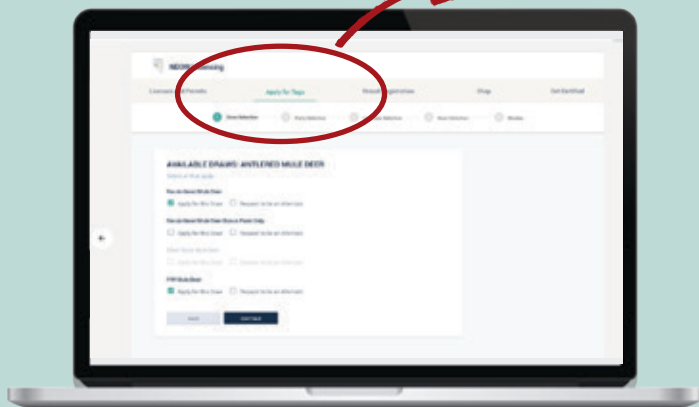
NDOW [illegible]

Licenses and Permits | Apply for Tags | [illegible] | Shop | Get Outdoor

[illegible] | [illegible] | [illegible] | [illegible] | Review

AVAILABLE DRAWS: ANTLERED MULE DEER

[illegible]

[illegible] Mule Deer

Apply for this Draw | Request to be an alternate

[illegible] Mule Deer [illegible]

Apply for this Draw | Request to be an alternate

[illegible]

Apply for this Draw | Request to be an alternate

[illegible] Mule Deer

Apply for this Draw | Request to be an alternate

Back | Continue